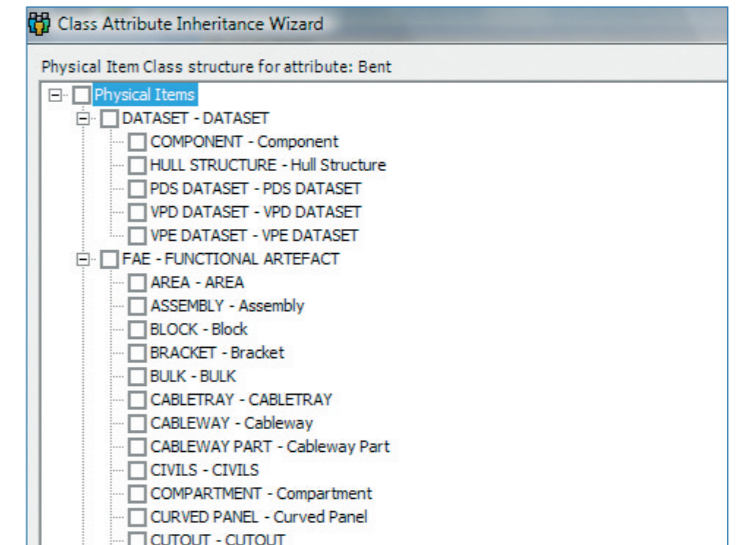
Class Attribute Inheritance Wizard

Physical Item Class structure for attribute: Bent

Physical Items
DATASET - DATASET
COMPONENT - Component
HULL STRUCTURE - Hull Structure
PDS DATASET - PDS DATASET
VPD DATASET - VPD DATASET
VPE DATASET - VPE DATASET
FAE - FUNCTIONAL ARTEFACT
AREA - AREA
ASSEMBLY - Assembly
BLOCK - Block
BRACKET - Bracket
BULK - BULK
CABLETRAY - CABLETRAY
CABLEWAY - Cableway
CABLEWAY PART - Cableway Part
CIVILS - CIVILS
COMPARTMENT - Compartment
CURVED PANEL - Curved Panel
CUTOUT - CUTOUT